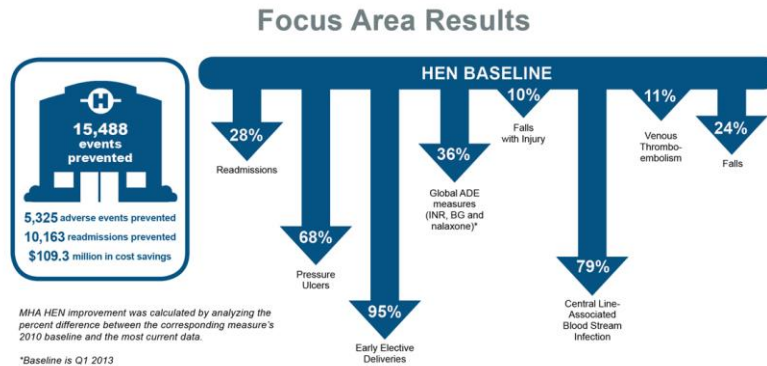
Focus Area Results

H

15,488 events prevented

5,325 adverse events prevented

10,163 readmissions prevented

$109.3 million in cost savings

HEN BASELINE

28%
Readmissions

68%
Pressure Ulcers

95%
Early Elective Deliveries

36%
Global ADE measures (INR, BG and nalaxone)*

10%
Falls with Injury

79%
Central Line-Associated Blood Stream Infection

11%
Venous Thrombo-embolism

24%
Falls

MHA HEN improvement was calculated by analyzing the percent difference between the corresponding measure's 2010 baseline and the most current data.

*Baseline is Q1 2013